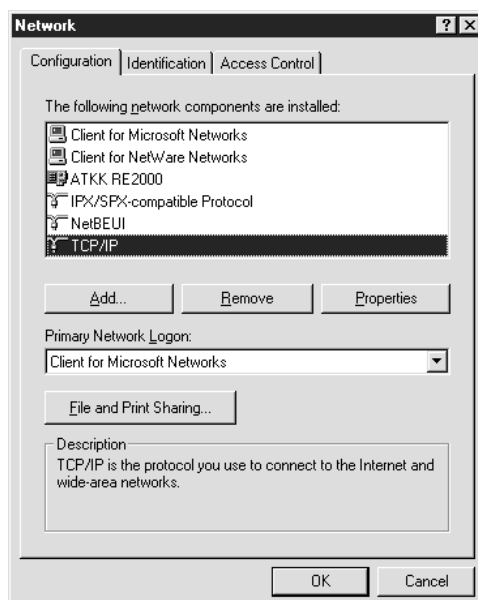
Network

?

Configuration | Identification | Access Control

The following network components are installed:

Client for Microsoft Networks
Client for NetWare Networks
ATKK RE2000
IPX/SPX-compatible Protocol
NetBEUI
TCP/IP

Add... | Remove | Properties

Primary Network Logon:

Client for Microsoft Networks

File and Print Sharing...

Description
TCP/IP is the protocol you use to connect to the Internet and wide-area networks.

OK | Cancel